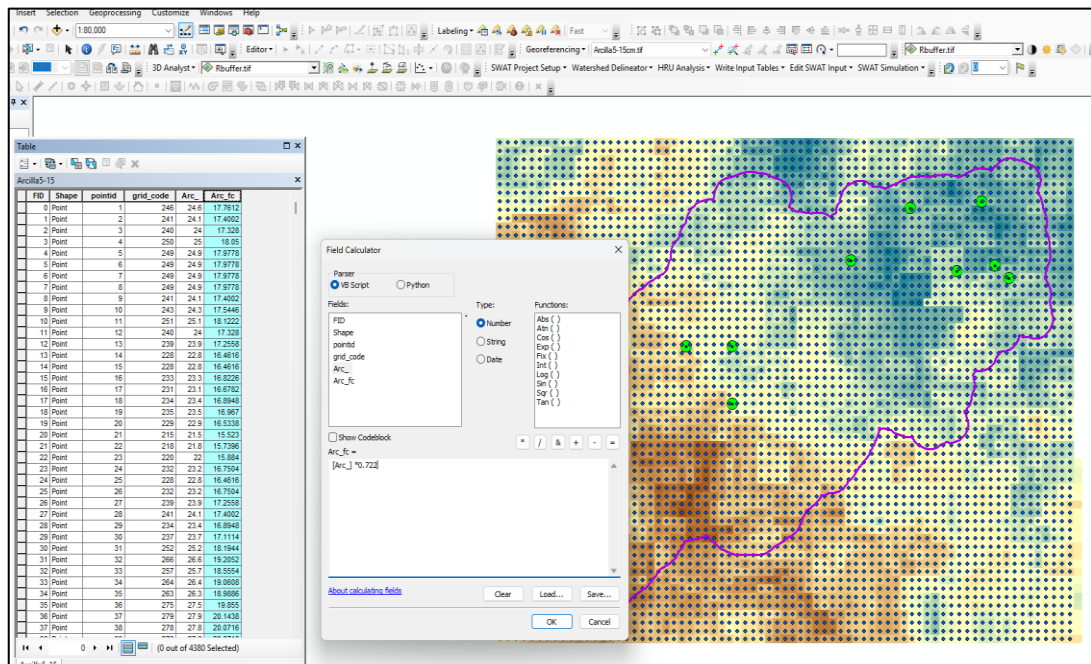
Insert Selection Geoprocessing Customize Windows Help

1:80,000

Labeling Fast

Editor

Georeferencing Arcilla5-15cm.tif

Rbuffer.tif

3D Analyst Rbuffer.tif

SWAT Project Setup Watershed Delineator HRU Analysis Write Input Tables Edit SWAT Input SWAT Simulation 3

Table

Arcilla5-15

| FID | Shape | pointid | grid_code | Arc_ | Arc_fc |
|---|---|---|---|---|---|
| 0 | Point | 1 | 246 | 24.6 | 17.7612 |
| 1 | Point | 2 | 241 | 24.1 | 17.4002 |
| 2 | Point | 3 | 240 | 24 | 17.328 |
| 3 | Point | 4 | 250 | 25 | 18.05 |
| 4 | Point | 5 | 249 | 24.9 | 17.9778 |
| 5 | Point | 6 | 249 | 24.9 | 17.9778 |
| 6 | Point | 7 | 249 | 24.9 | 17.9778 |
| 7 | Point | 8 | 249 | 24.9 | 17.9778 |
| 8 | Point | 9 | 241 | 24.1 | 17.4002 |
| 9 | Point | 10 | 243 | 24.3 | 17.5446 |
| 10 | Point | 11 | 251 | 25.1 | 18.1222 |
| 11 | Point | 12 | 240 | 24 | 17.328 |
| 12 | Point | 13 | 239 | 23.9 | 17.2558 |
| 13 | Point | 14 | 228 | 22.8 | 16.4616 |
| 14 | Point | 15 | 228 | 22.8 | 16.4616 |
| 15 | Point | 16 | 233 | 23.3 | 16.8226 |
| 16 | Point | 17 | 231 | 23.1 | 16.6782 |
| 17 | Point | 18 | 234 | 23.4 | 16.8948 |
| 18 | Point | 19 | 235 | 23.5 | 16.967 |
| 19 | Point | 20 | 229 | 22.9 | 16.5338 |
| 20 | Point | 21 | 215 | 21.5 | 15.523 |
| 21 | Point | 22 | 218 | 21.8 | 15.7396 |
| 22 | Point | 23 | 220 | 22 | 15.884 |
| 23 | Point | 24 | 232 | 23.2 | 16.7504 |
| 24 | Point | 25 | 228 | 22.8 | 16.4616 |
| 25 | Point | 26 | 232 | 23.2 | 16.7504 |
| 26 | Point | 27 | 239 | 23.9 | 17.2558 |
| 27 | Point | 28 | 241 | 24.1 | 17.4002 |
| 28 | Point | 29 | 234 | 23.4 | 16.8948 |
| 29 | Point | 30 | 237 | 23.7 | 17.1114 |
| 30 | Point | 31 | 252 | 25.2 | 18.1944 |
| 31 | Point | 32 | 266 | 26.6 | 19.2052 |
| 32 | Point | 33 | 257 | 25.7 | 18.5554 |
| 33 | Point | 34 | 264 | 26.4 | 19.0608 |
| 34 | Point | 35 | 263 | 26.3 | 18.9886 |
| 35 | Point | 36 | 275 | 27.5 | 19.855 |
| 36 | Point | 37 | 279 | 27.9 | 20.1438 |
| 37 | Point | 38 | 278 | 27.8 | 20.0716 |

0 (0 out of 4380 Selected)

Arcilla5-15

Field Calculator

Parser
VB Script Python

Fields:
FID
Shape
pointid
grid_code
Arc_
Arc_fc

Type:
Number
String
Date

Functions:
Abs ( )
Atn ( )
Cos ( )
Exp ( )
Fix ( )
Int ( )
Log ( )
Sin ( )
Sqr ( )
Tan ( )

Show Codeblock

* / & + - =

Arc_fc =
[Arc_] *0.722

About calculating fields

Clear Load... Save...

OK Cancel